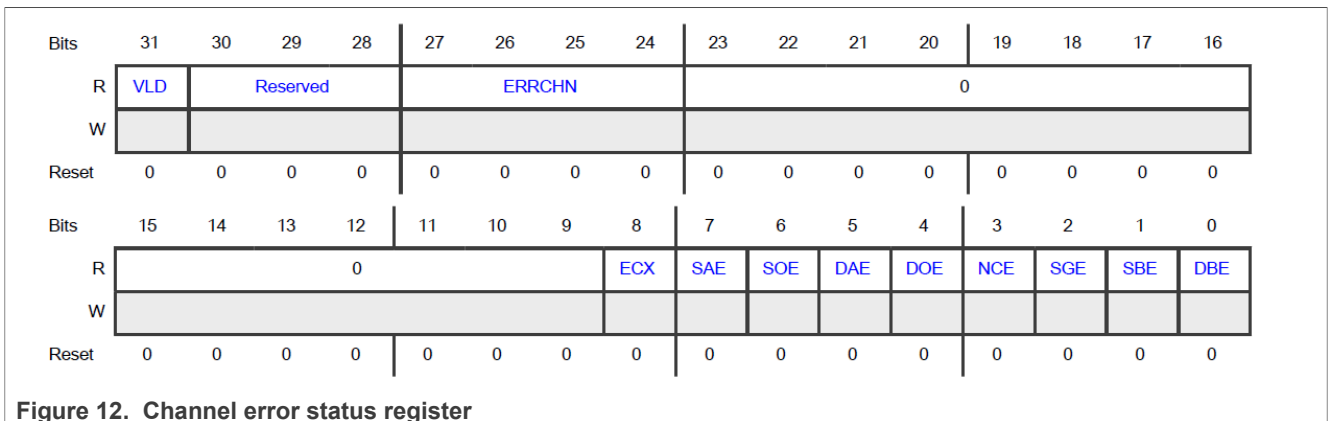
| Bits | 31 | 30 | 29 | 28 | 27 | 26 | 25 | 24 | 23 | 22 | 21 | 20 | 19 | 18 | 17 | 16 |
|---|---|---|---|---|---|---|---|---|---|---|---|---|---|---|---|---|
| R | VLD | Reserved | | | ERRCHN | | | | 0 | | | | | | | |
| W | | | | | | | | | | | | | | | | |
| Reset | 0 | 0 | 0 | 0 | 0 | 0 | 0 | 0 | 0 | 0 | 0 | 0 | 0 | 0 | 0 | 0 |

| Bits | 15 | 14 | 13 | 12 | 11 | 10 | 9 | 8 | 7 | 6 | 5 | 4 | 3 | 2 | 1 | 0 |
|---|---|---|---|---|---|---|---|---|---|---|---|---|---|---|---|---|
| R | 0 | | | | | | | ECX | SAE | SOE | DAE | DOE | NCE | SGE | SBE | DBE |
| W | | | | | | | | | | | | | | | | |
| Reset | 0 | 0 | 0 | 0 | 0 | 0 | 0 | 0 | 0 | 0 | 0 | 0 | 0 | 0 | 0 | 0 |

Figure 12. Channel error status register